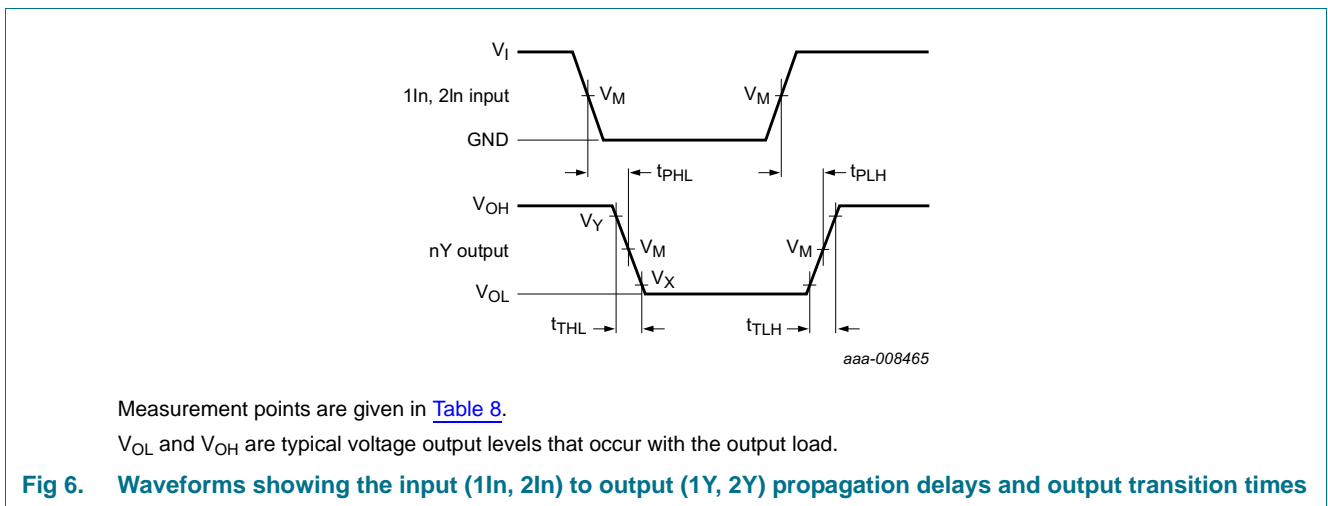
$V_I$

1In, 2In input

$V_M$

$V_M$

GND

$t_{PHL}$

$t_{PLH}$

$V_{OH}$

$V_Y$

nY output

$V_M$

$V_M$

$V_X$

$V_{OL}$

$t_{THL}$

$t_{TLH}$

aaa-008465

Measurement points are given in Table 8.

$V_{OL}$ and $V_{OH}$ are typical voltage output levels that occur with the output load.

Fig 6. Waveforms showing the input (1In, 2In) to output (1Y, 2Y) propagation delays and output transition times